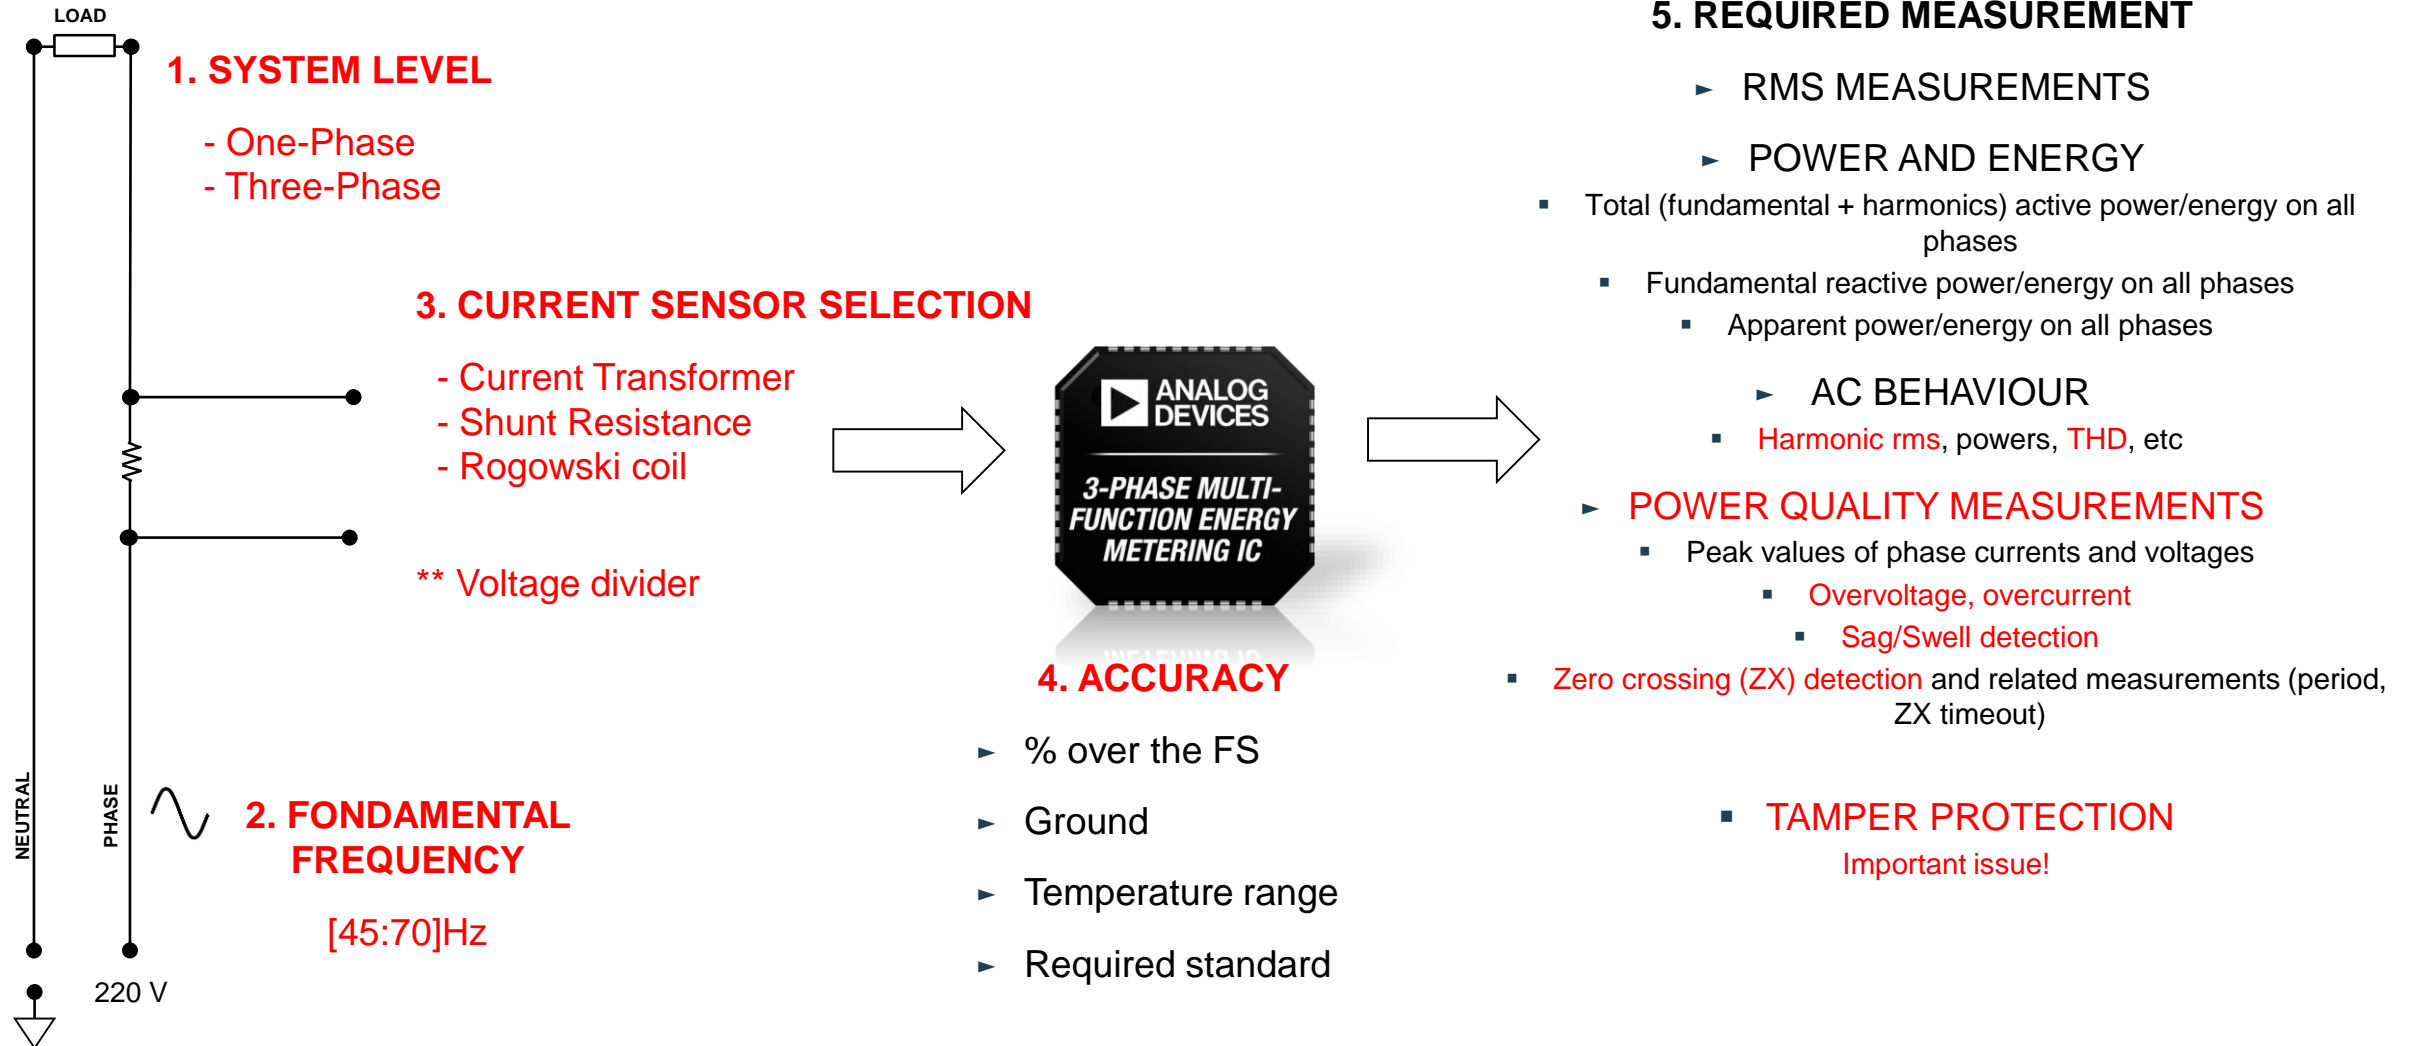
LOAD

1. SYSTEM LEVEL

- One-Phase
- Three-Phase

3. CURRENT SENSOR SELECTION

- Current Transformer
- Shunt Resistance
- Rogowski coil

** Voltage divider

NEUTRAL

PHASE

2. FONDAMENTAL FREQUENCY

[45:70]Hz

220 V

ANALOG DEVICES

3-PHASE MULTI-FUNCTION ENERGY METERING IC

4. ACCURACY

► % over the FS

► Ground

► Temperature range

► Required standard

5. REQUIRED MEASUREMENT

► RMS MEASUREMENTS

► POWER AND ENERGY

▪ Total (fundamental + harmonics) active power/energy on all phases

▪ Fundamental reactive power/energy on all phases

▪ Apparent power/energy on all phases

► AC BEHAVIOUR

▪ Harmonic rms, powers, THD, etc

► POWER QUALITY MEASUREMENTS

▪ Peak values of phase currents and voltages

▪ Overvoltage, overcurrent

▪ Sag/Swell detection

▪ Zero crossing (ZX) detection and related measurements (period, ZX timeout)

▪ TAMPER PROTECTION

Important issue!